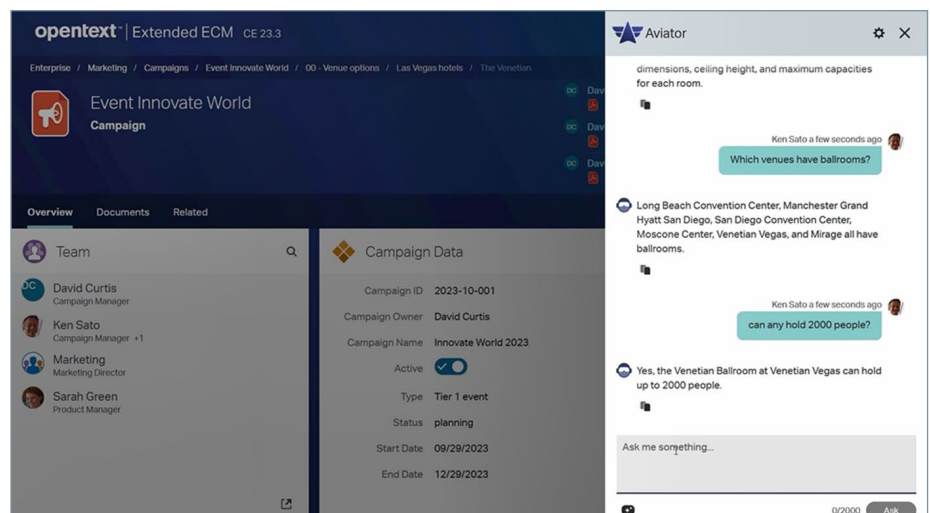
opentext™ | Extended ECM CE 23.3

Enterprise / Marketing / Campaigns / Event Innovate World / 00 - Venue options / Las Vegas hotels / The Venetian

Event Innovate World
Campaign

DC Dav
DC Dav
DC Dav

Overview Documents Related

Team

DC David Curtis
Campaign Manager

Ken Sato
Campaign Manager +1

Marketing
Marketing Director

Sarah Green
Product Manager

Campaign Data

Campaign ID 2023-10-001
Campaign Owner David Curtis
Campaign Name Innovate World 2023
Active
Type Tier 1 event
Status planning
Start Date 09/29/2023
End Date 12/29/2023

Aviator

dimensions, ceiling height, and maximum capacities for each room.

Ken Sato a few seconds ago
Which venues have ballrooms?

Long Beach Convention Center, Manchester Grand Hyatt San Diego, San Diego Convention Center, Moscone Center, Venetian Vegas, and Mirage all have ballrooms.

Ken Sato a few seconds ago
can any hold 2000 people?

Yes, the Venetian Ballroom at Venetian Vegas can hold up to 2000 people.

Ask me something...

0/2000 Ask